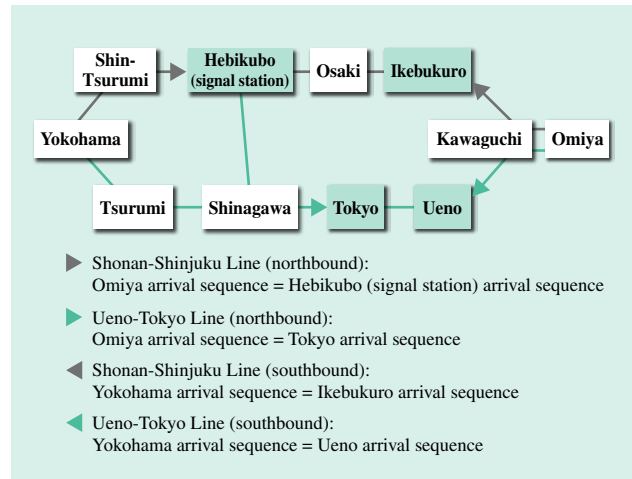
Shin-Tsurumi
Hebikubo (signal station)
Osaki
Ikebukuro
Yokohama
Kawaguchi
Omiya
Tsurumi
Shinagawa
Tokyo
Ueno

Shonan-Shinjuku Line (northbound):
Omiya arrival sequence = Hebikubo (signal station) arrival sequence

Ueno-Tokyo Line (northbound):
Omiya arrival sequence = Tokyo arrival sequence

Shonan-Shinjuku Line (southbound):
Yokohama arrival sequence = Ikebukuro arrival sequence

Ueno-Tokyo Line (southbound):
Yokohama arrival sequence = Ueno arrival sequence